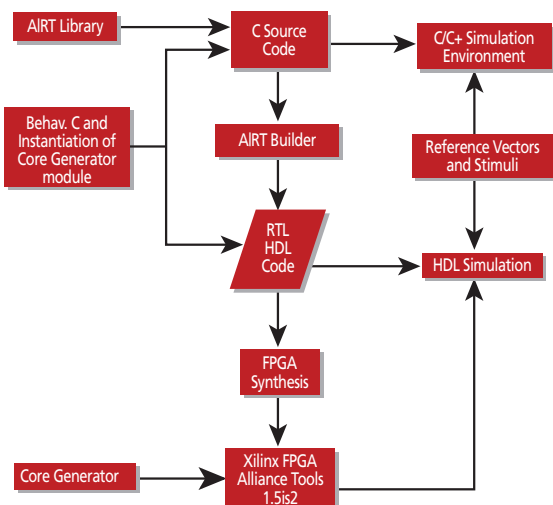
AIRT Library

C Source Code

C/C+ Simulation Environment

Behav. C and Instantiation of Core Generator module

AIRT Builder

Reference Vectors and Stimuli

RTL HDL Code

HDL Simulation

FPGA Synthesis

Core Generator

Xilinx FPGA Alliance Tools 1.5is2